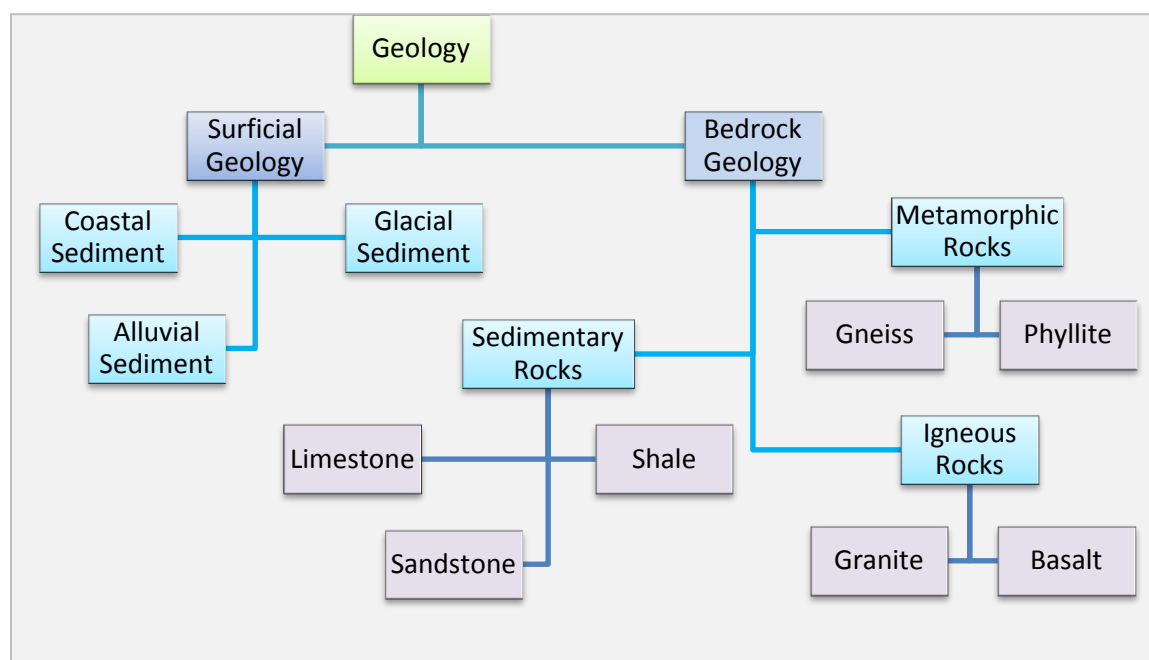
Geology

Surficial Geology

Bedrock Geology

Coastal Sediment

Glacial Sediment

Alluvial Sediment

Metamorphic Rocks

Gneiss

Phyllite

Sedimentary Rocks

Limestone

Shale

Sandstone

Igneous Rocks

Granite

Basalt